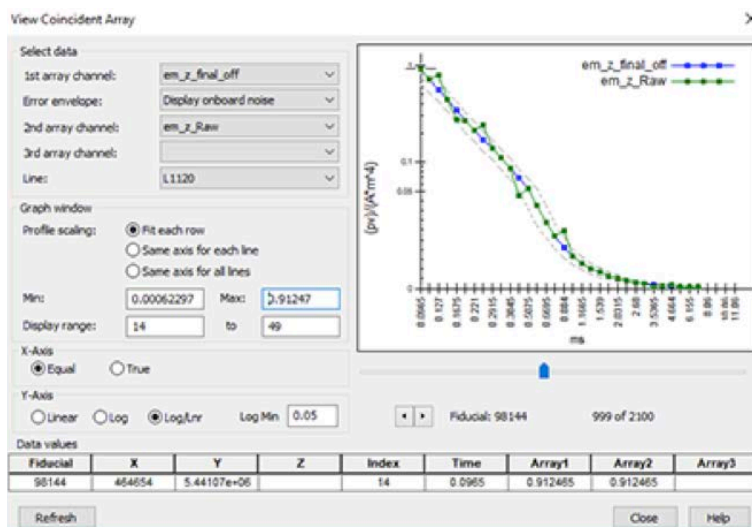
View Coincident Array

Select data

1st array channel: em_z_final_off

Error envelope: Display onboard noise

2nd array channel: em_z_Raw

3rd array channel:

Line: L1120

Graph window

Profile scaling: Fit each row

Same axis for each line

Same axis for all lines

Min: 0.00062297 Max: 0.91247

Display range: 14 to 49

X-Axis

Equal True

Y-Axis

Linear Log Log/Lnr Log Min 0.05

em_z_final_off

em_z_Raw

(pv)/(A*m^4)

1

0.1

0.05

0

0.0965 0.127 0.1675 0.221 0.2915 0.3845 0.5025 0.6685 0.884 1.1665 1.539 2.0315 2.68 3.5365 4.664 6.155 8.86 11.86

ms

Fiducial: 98144 999 of 2100

Data values

| Fiducial | X | Y | Z | Index | Time | Array1 | Array2 | Array3 |
|---|---|---|---|---|---|---|---|---|
| 98144 | 464654 | 5.44107e+06 | | 14 | 0.0965 | 0.912465 | 0.912465 | |

Refresh

Close Help